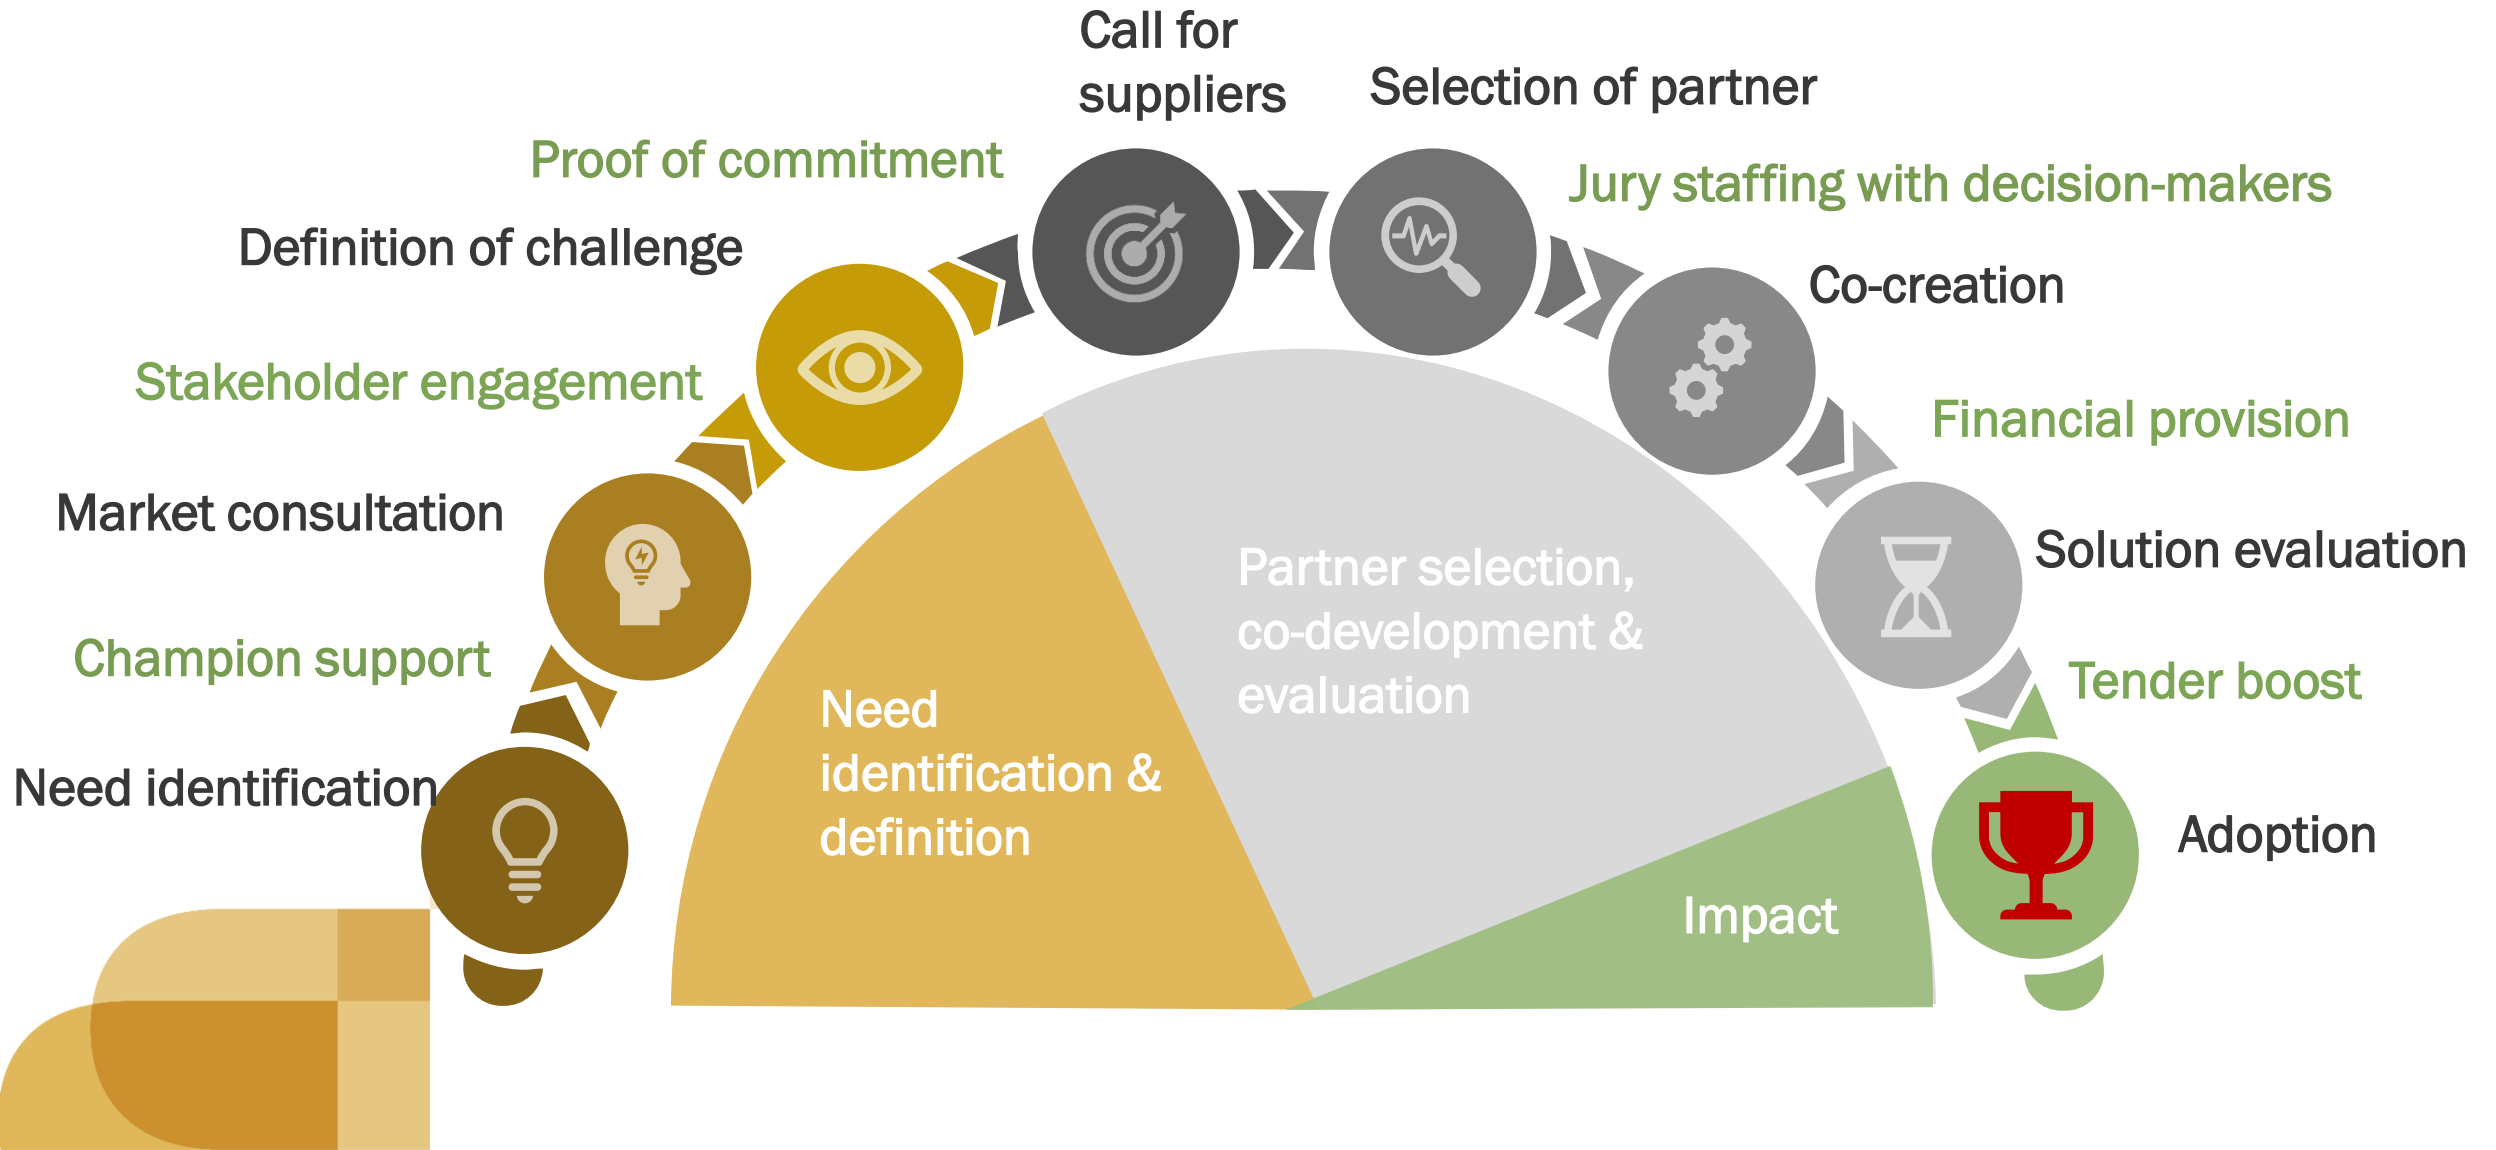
Call for suppliers

Selection of partner

Proof of commitment

Jury staffing with decision-makers

Definition of challenge

Co-creation

Stakeholder engagement

Financial provision

Market consultation

Solution evaluation

Champion support

Tender boost

Need identification

Adoption

Partner selection, co-development & evaluation

Need identification & definition

Impact